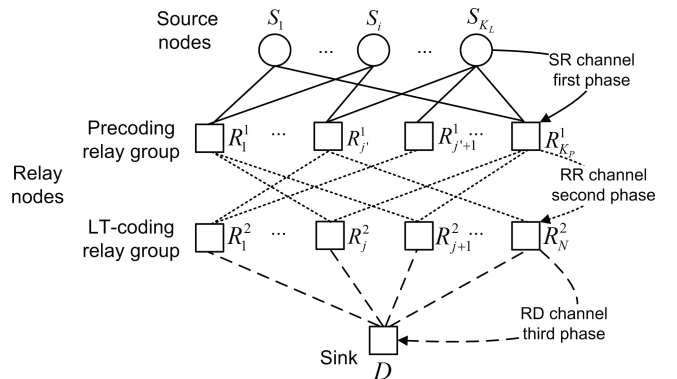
Source nodes

$S_1$ ... $S_i$ ... $S_{K_L}$

SR channel first phase

Precoding relay group

$R_1^1$ ... $R_{j'}^1$ $R_{j'+1}^1$ ... $R_{K_P}^1$

Relay nodes

RR channel second phase

LT-coding relay group

$R_1^2$ ... $R_j^2$ $R_{j+1}^2$ ... $R_N^2$

RD channel third phase

Sink

$D$